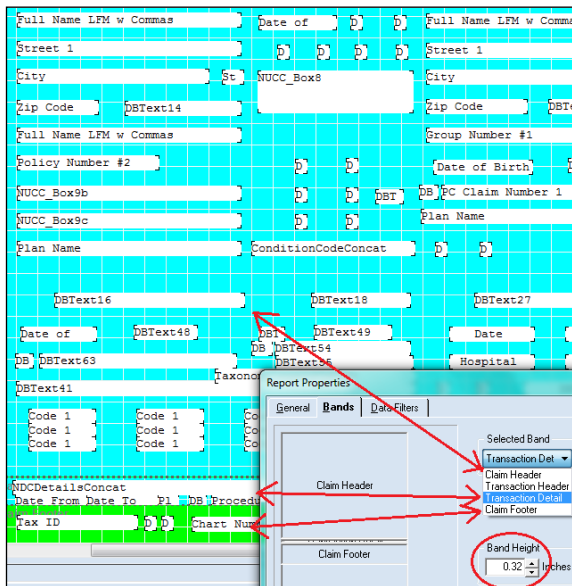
Full Name LFM w Commas
Date of
D
D
Full Name LFM w Comma
Street 1
D
D
D
D
Street 1
City
St
NUCC_Box8
City
Zip Code
DBText14
Zip Code
DBT
Full Name LFM w Commas
Group Number #1
Policy Number #2
D
D
Date of Birth
NUCC_Box9b
D
D
DBT
DB
PC Claim Number 1
NUCC_Box9c
D
D
Plan Name
Plan Name
ConditionCodeConcat
D
D
DBText16
DBText18
DBText27
Date of
DBText48
DBT
DBText49
Date
DB
DBText63
DB
DBText54
DBText55
Hospital
DBText41
Taxono
Code 1
Code 1
Code 1
Code 1
Code 1
Code 1
NDCDetailsConcat
Date From Date To
Pl
DB
Procedu
Tax ID
D
D
Chart Num
Report Properties
General
Bands
Data Filters
Claim Header
Claim Footer
Selected Band
Transaction Det
Claim Header
Transaction Header
Transaction Detail
Claim Footer
Band Height
0.32
Inches